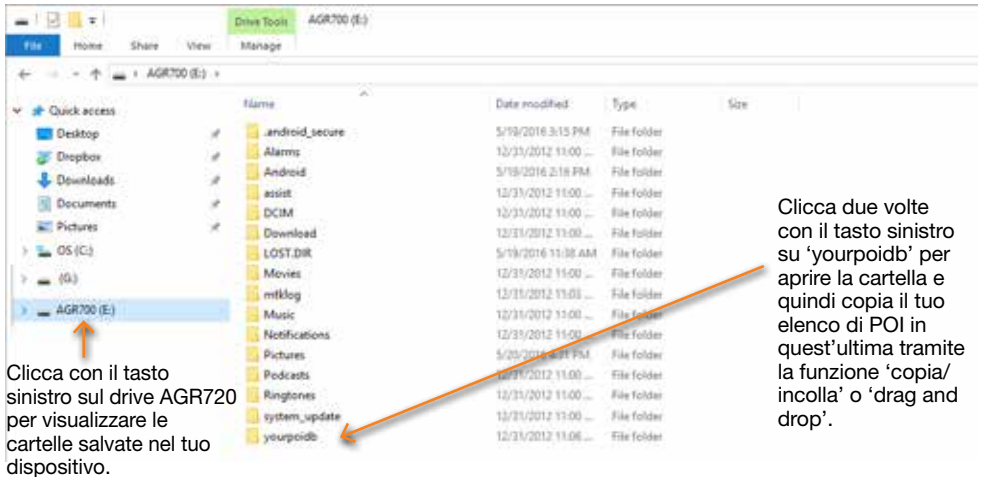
Drive Tools AGR700 (E:)

File Home Share View Manage

AGR700 (E:)

Quick access
Desktop
Dropbox
Downloads
Documents
Pictures
OS (C:)
(G:)
AGR700 (E:)

| Name | Date modified | Type | Size |
|---|---|---|---|
| .android_secure | 5/19/2016 3:15 PM | File folder | |
| Alarms | 12/31/2012 11:00 ... | File folder | |
| Android | 5/19/2016 2:16 PM | File folder | |
| assist | 12/31/2012 11:00 ... | File folder | |
| DCIM | 12/31/2012 11:00 ... | File folder | |
| Download | 12/31/2012 11:00 ... | File folder | |
| LOST.DIR | 5/19/2016 11:38 AM | File folder | |
| Movies | 12/31/2012 11:00 ... | File folder | |
| mtklog | 12/31/2012 11:03 ... | File folder | |
| Music | 12/31/2012 11:00 ... | File folder | |
| Notifications | 12/31/2012 11:00 ... | File folder | |
| Pictures | 5/20/2016 4:31 PM | File folder | |
| Podcasts | 12/31/2012 11:00 ... | File folder | |
| Ringtones | 12/31/2012 11:00 ... | File folder | |
| system_update | 12/31/2012 11:00 ... | File folder | |
| yourpoidb | 12/31/2012 11:06 ... | File folder | |

Clicca due volte con il tasto sinistro su 'yourpoidb' per aprire la cartella e quindi copia il tuo elenco di POI in quest'ultima tramite la funzione 'copia/incolla' o 'drag and drop'.

Clicca con il tasto sinistro sul drive AGR720 per visualizzare le cartelle salvate nel tuo dispositivo.